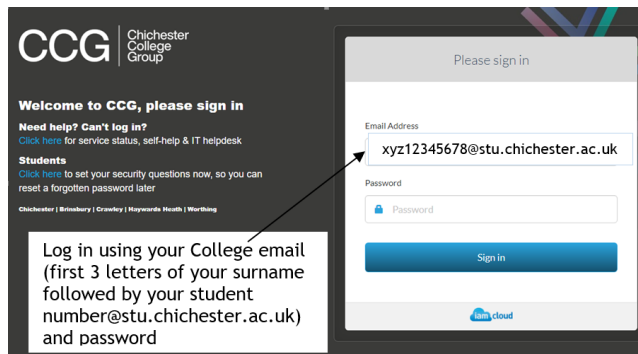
CCG Chichester College Group

Welcome to CCG, please sign in

Need help? Can't log in?
Click here for service status, self-help & IT helpdesk

Students
Click here to set your security questions now, so you can reset a forgotten password later

Chichester | Brinsbury | Crawley | Haywards Heath | Worthing

Please sign in

Email Address
xyz12345678@stu.chichester.ac.uk

Password
Password

Sign in

iam cloud

Log in using your College email (first 3 letters of your surname followed by your student number@stu.chichester.ac.uk) and password